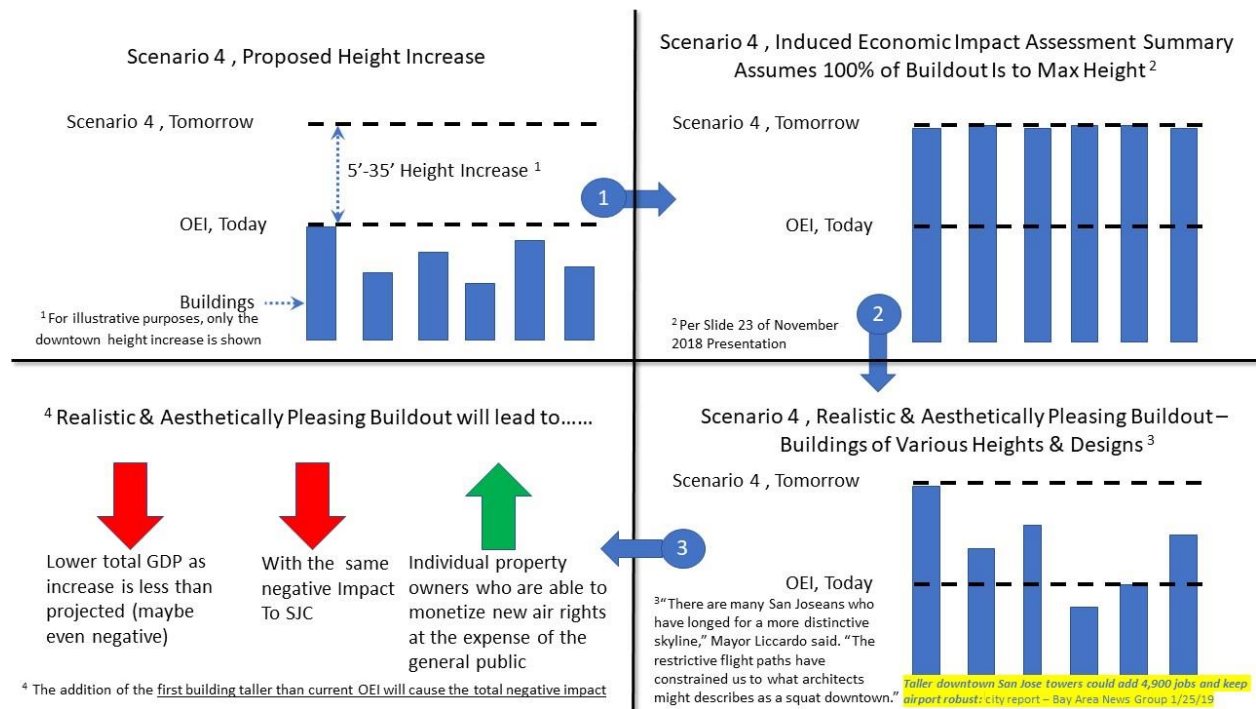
Scenario 4 , Proposed Height Increase

Scenario 4 , Tomorrow

5'-35' Height Increase $^1$

OEI, Today

Buildings

$^1$ For illustrative purposes, only the downtown height increase is shown

Scenario 4 , Induced Economic Impact Assessment Summary Assumes 100% of Buildout Is to Max Height $^2$

Scenario 4 , Tomorrow

OEI, Today

$^2$ Per Slide 23 of November 2018 Presentation

1

2

3

$^4$ Realistic & Aesthetically Pleasing Buildout will lead to……

Lower total GDP as increase is less than projected (maybe even negative)

With the same negative Impact To SJC

Individual property owners who are able to monetize new air rights at the expense of the general public

$^4$ The addition of the first building taller than current OEI will cause the total negative impact

Scenario 4 , Realistic & Aesthetically Pleasing Buildout – Buildings of Various Heights & Designs $^3$

Scenario 4 , Tomorrow

OEI, Today

$^3$"There are many San Joseans who have longed for a more distinctive skyline," Mayor Liccardo said. "The restrictive flight paths have constrained us to what architects might describes as a squat downtown."

Taller downtown San Jose towers could add 4,900 jobs and keep airport robust: city report – Bay Area News Group 1/25/19